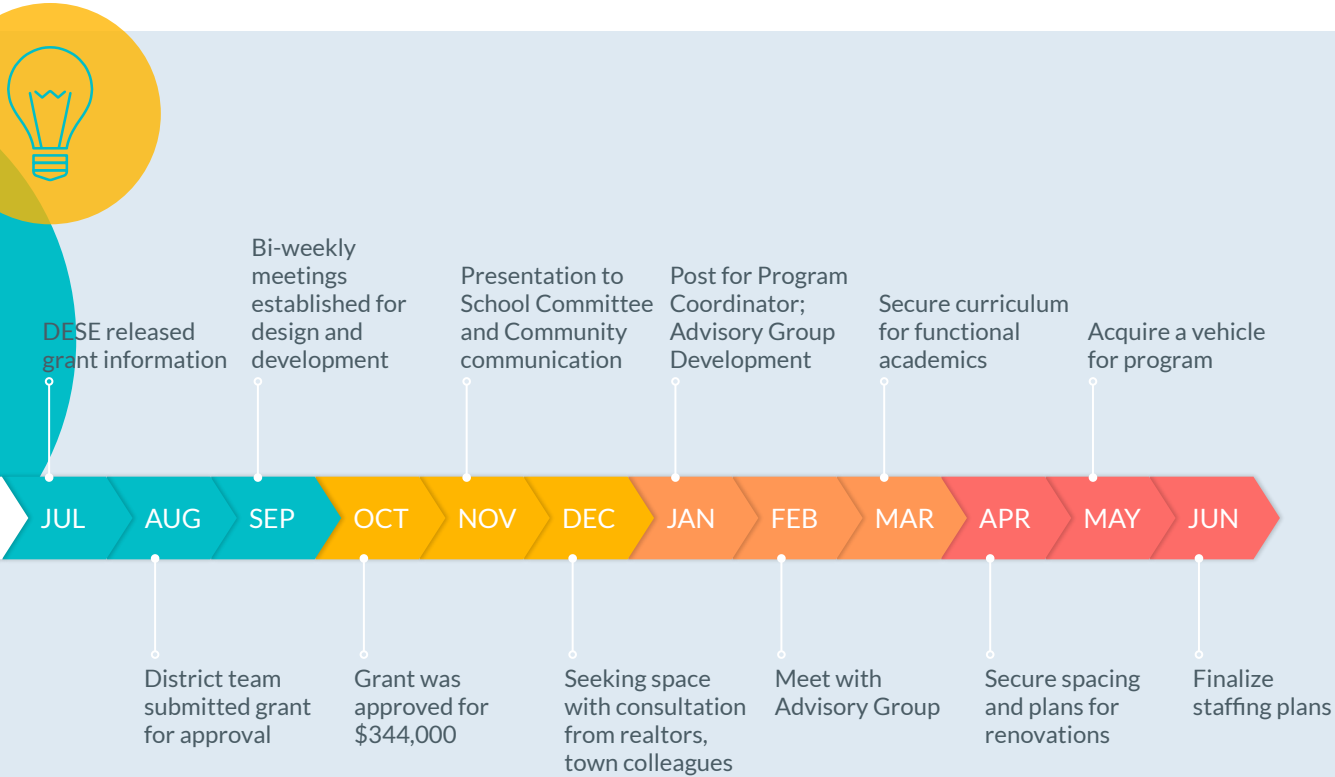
DESE released grant information

Bi-weekly meetings established for design and development

Presentation to School Committee and Community communication

Post for Program Coordinator; Advisory Group Development

Secure curriculum for functional academics

Acquire a vehicle for program

JUL AUG SEP OCT NOV DEC JAN FEB MAR APR MAY JUN

District team submitted grant for approval

Grant was approved for $344,000

Seeking space with consultation from realtors, town colleagues

Meet with Advisory Group

Secure spacing and plans for renovations

Finalize staffing plans